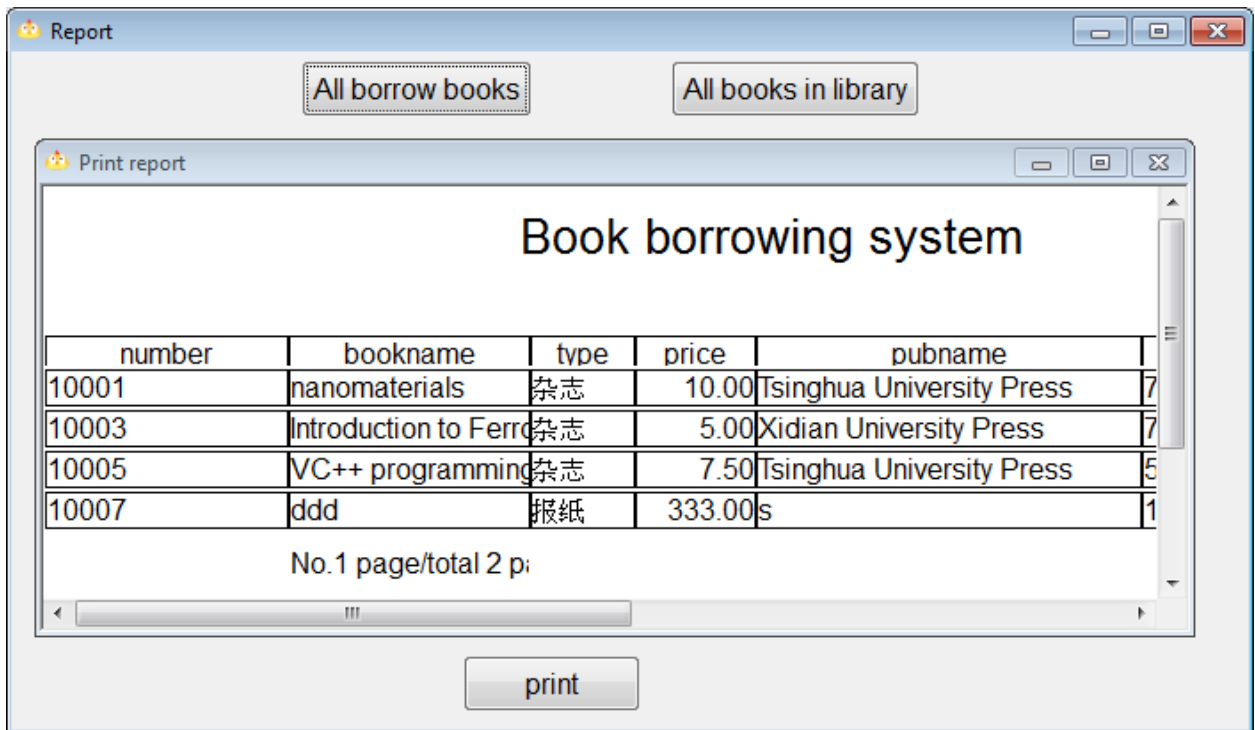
Report

All borrow books

All books in library

Print report

Book borrowing system

| number | bookname | type | price | pubname | |
|---|---|---|---|---|---|
| 10001 | nanomaterials | 杂志 | 10.00 | Tsinghua University Press | 7 |
| 10003 | Introduction to Ferro | 杂志 | 5.00 | Xidian University Press | 7 |
| 10005 | VC++ programming | 杂志 | 7.50 | Tsinghua University Press | 5 |
| 10007 | ddd | 报纸 | 333.00 | s | 1 |

No.1 page/total 2 pa

print